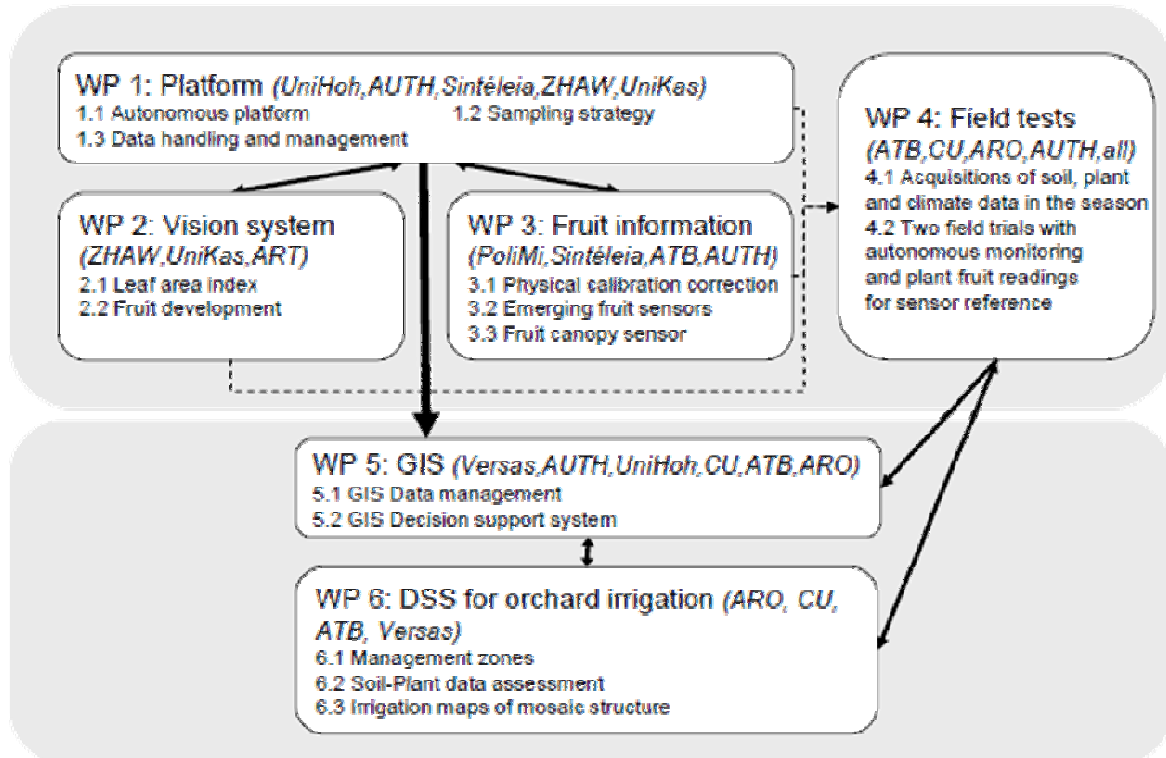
WP 1: Platform (UniHoh,AUTH,Sintéleia,ZHAW,UniKas)
1.1 Autonomous platform
1.2 Sampling strategy
1.3 Data handling and management

WP 2: Vision system (ZHAW,UniKas,ART)
2.1 Leaf area index
2.2 Fruit development

WP 3: Fruit information (PoliMi,Sintéleia,ATB,AUTH)
3.1 Physical calibration correction
3.2 Emerging fruit sensors
3.3 Fruit canopy sensor

WP 4: Field tests (ATB,CU,ARO,AUTH,all)
4.1 Acquisitions of soil, plant and climate data in the season
4.2 Two field trials with autonomous monitoring and plant fruit readings for sensor reference

WP 5: GIS (Versas,AUTH,UniHoh,CU,ATB,ARO)
5.1 GIS Data management
5.2 GIS Decision support system

WP 6: DSS for orchard irrigation (ARO, CU, ATB, Versas)
6.1 Management zones
6.2 Soil-Plant data assessment
6.3 Irrigation maps of mosaic structure